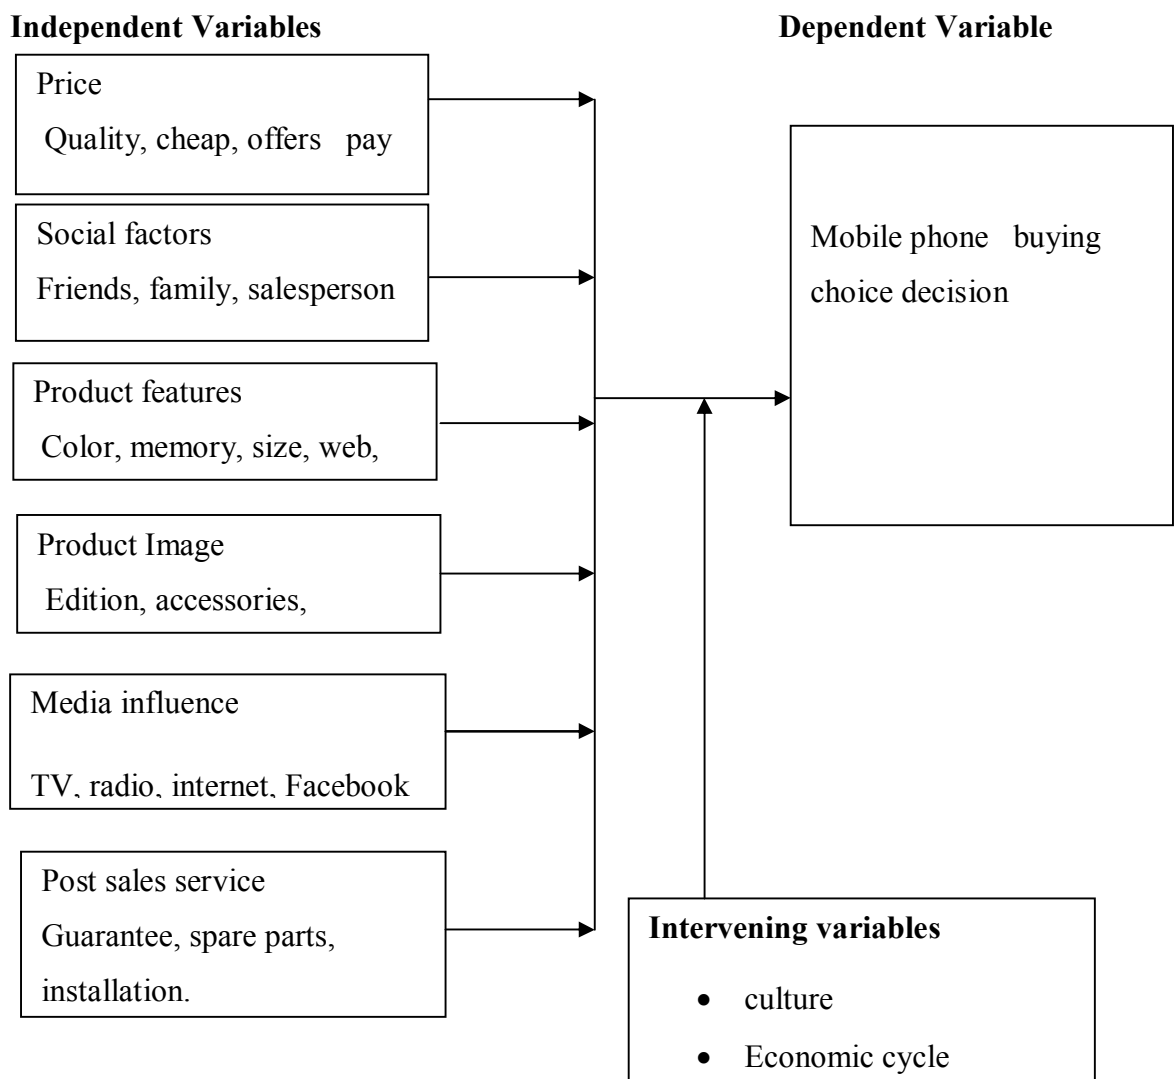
**Independent Variables**

**Dependent Variable**

Price
Quality, cheap, offers pay

Social factors
Friends, family, salesperson

Product features
Color, memory, size, web,

Product Image
Edition, accessories,

Media influence
TV, radio, internet, Facebook

Post sales service
Guarantee, spare parts, installation.

Mobile phone buying choice decision

**Intervening variables**
- culture
- Economic cycle